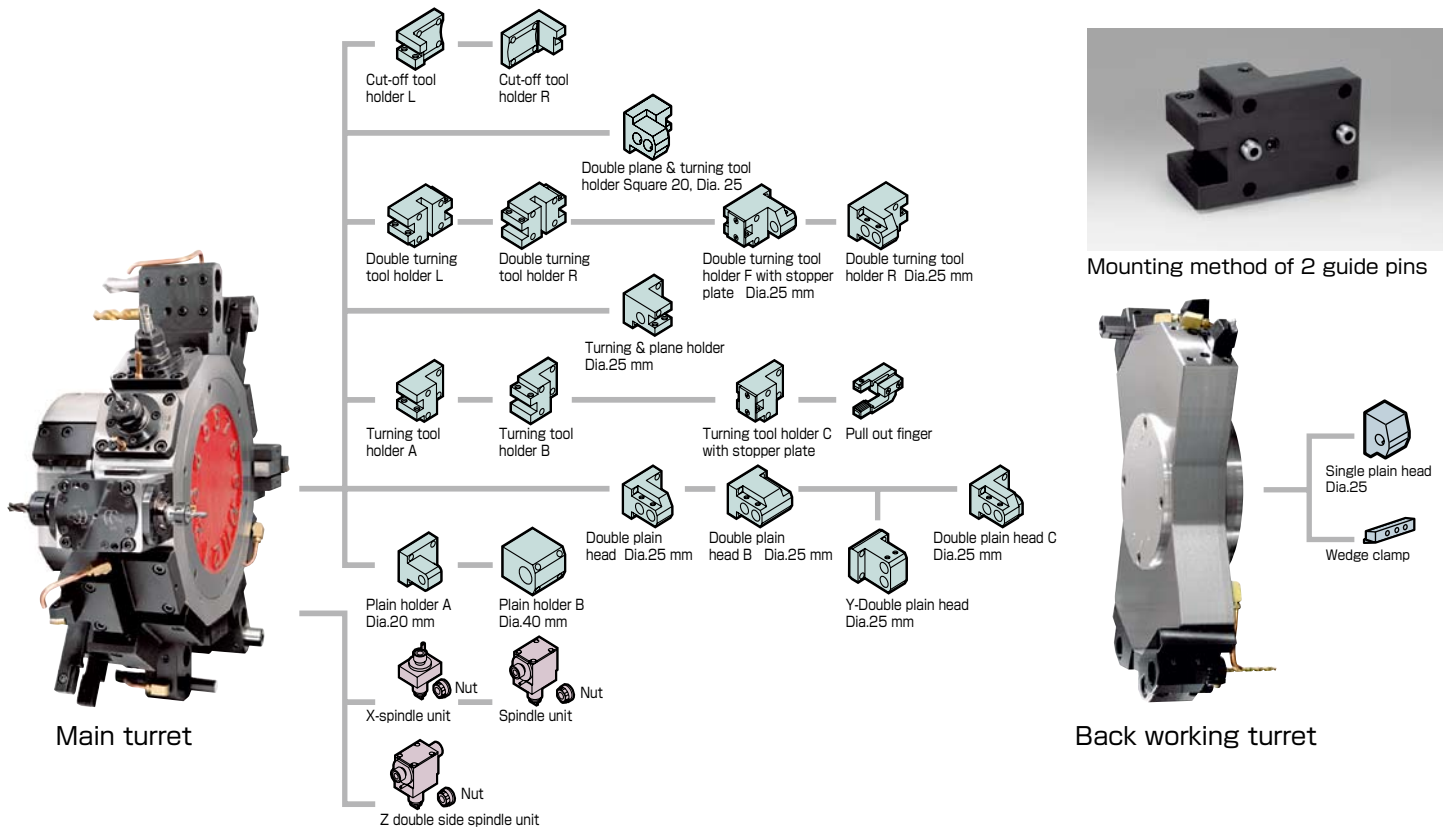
Cut-off tool holder L

Cut-off tool holder R

Double plane & turning tool holder Square 20, Dia. 25

Double turning tool holder L

Double turning tool holder R

Double turning tool holder F with stopper plate Dia.25 mm

Double turning tool holder R Dia.25 mm

Turning & plane holder Dia.25 mm

Turning tool holder A

Turning tool holder B

Turning tool holder C with stopper plate

Pull out finger

Double plain head Dia.25 mm

Double plain head B Dia.25 mm

Double plain head C Dia.25 mm

Y-Double plain head Dia.25 mm

Plain holder A Dia.20 mm

Plain holder B Dia.40 mm

Nut

X-spindle unit

Nut

Spindle unit

Nut

Z double side spindle unit

Main turret

Mounting method of 2 guide pins

Single plain head Dia.25

Wedge clamp

Back working turret